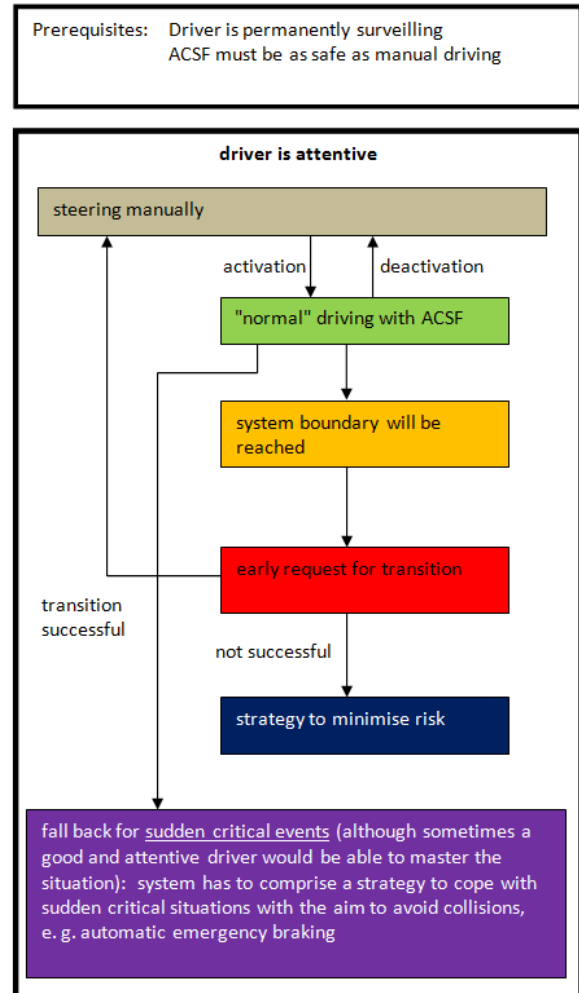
Prerequisites: Driver is permanently surveilling
ACSF must be as safe as manual driving

driver is attentive

steering manually

activation

deactivation

"normal" driving with ACSF

system boundary will be reached

early request for transition

transition successful

not successful

strategy to minimise risk

fall back for sudden critical events (although sometimes a good and attentive driver would be able to master the situation): system has to comprise a strategy to cope with sudden critical situations with the aim to avoid collisions, e. g. automatic emergency braking